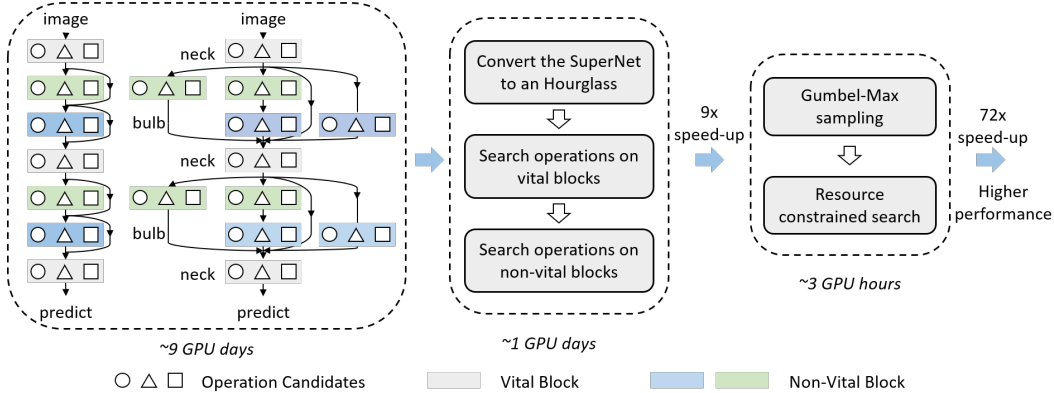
image
neck
image
bulb
neck
bulb
neck
predict
predict

~9 GPU days

Convert the SuperNet to an Hourglass

Search operations on vital blocks

Search operations on non-vital blocks

~1 GPU days

9x speed-up

Gumbel-Max sampling

Resource constrained search

~3 GPU hours

72x speed-up

Higher performance

Operation Candidates
Vital Block
Non-Vital Block